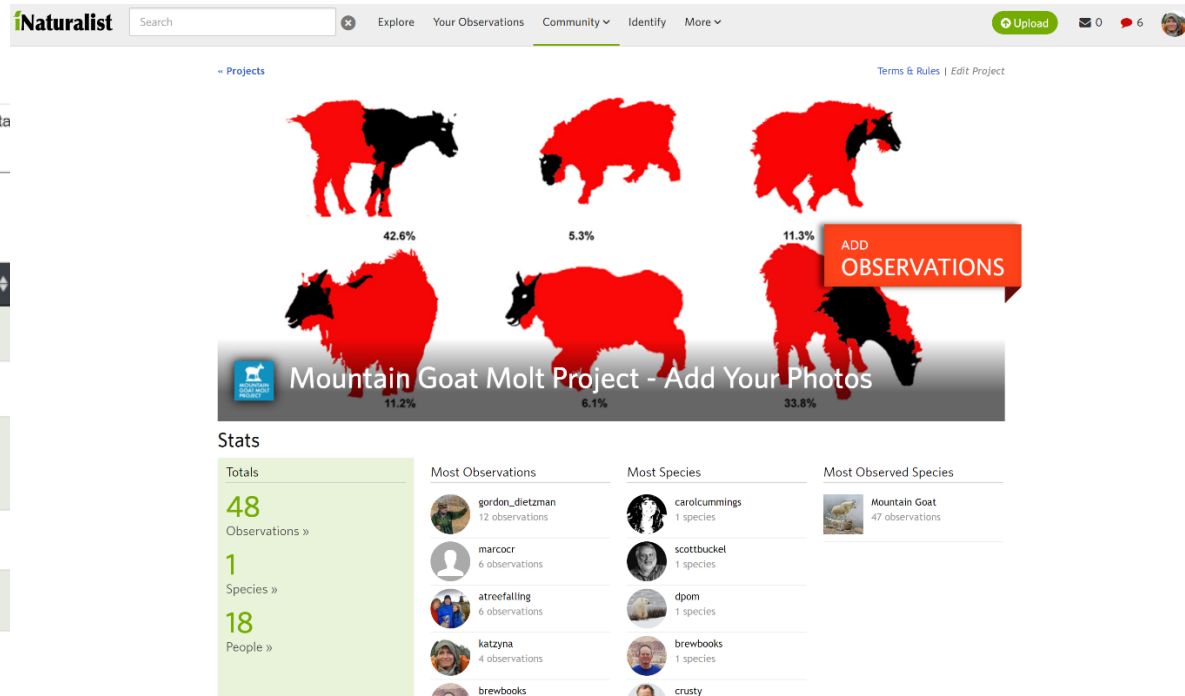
iNaturalist Search Explore Your Observations Community Identify More Upload 0 6

« Projects

Terms & Rules | Edit Project

42.6%

5.3%

11.3%

ADD OBSERVATIONS

11.2%

6.1%

33.8%

MOUNTAIN GOAT MOLT PROJECT

Mountain Goat Molt Project - Add Your Photos

Stats

Totals

48
Observations »

1
Species »

18
People »

Most Observations

gordon_dietzman
12 observations

marcocr
6 observations

atreefalling
6 observations

katzyna
4 observations

brewbooks

Most Species

carolcummings
1 species

scottbuckel
1 species

dpom
1 species

brewbooks
1 species

crusty

Most Observed Species

Mountain Goat
47 observations